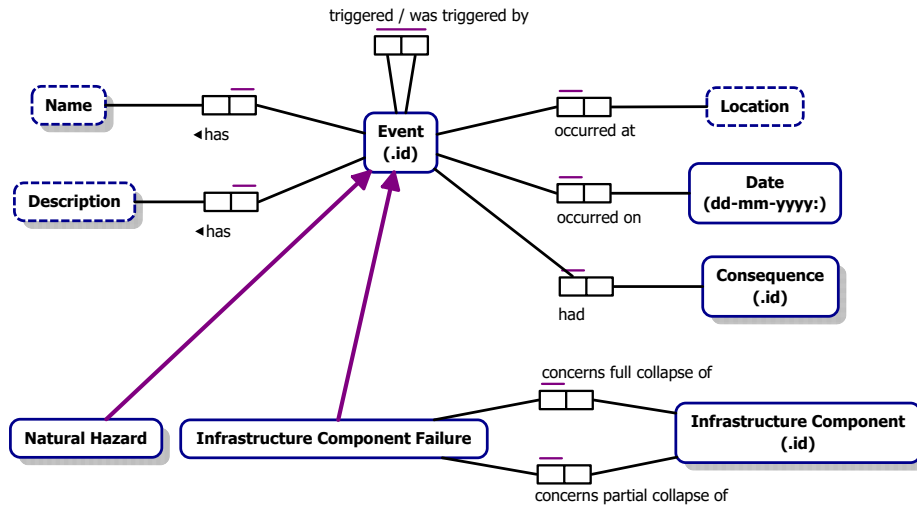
triggered / was triggered by

Name

◂has

Description

◂has

Event
(.id)

occurred at

Location

occurred on

Date
(dd-mm-yyyy:)

had

Consequence
(.id)

concerns full collapse of

Natural Hazard

Infrastructure Component Failure

Infrastructure Component
(.id)

concerns partial collapse of